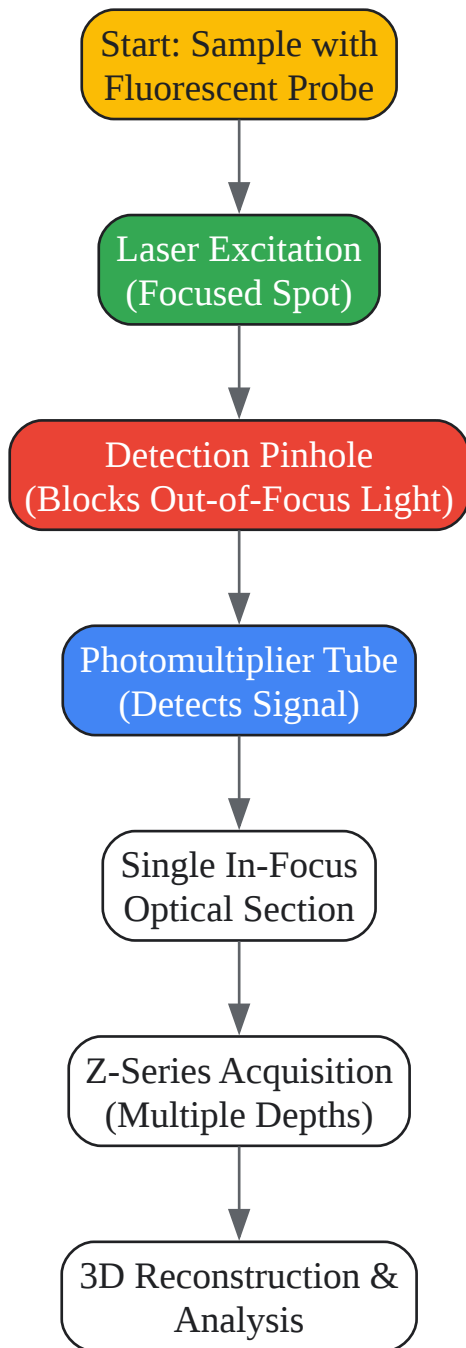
Start: Sample with Fluorescent Probe

Laser Excitation (Focused Spot)

Detection Pinhole (Blocks Out-of-Focus Light)

Photomultiplier Tube (Detects Signal)

Single In-Focus Optical Section

Z-Series Acquisition (Multiple Depths)

3D Reconstruction & Analysis